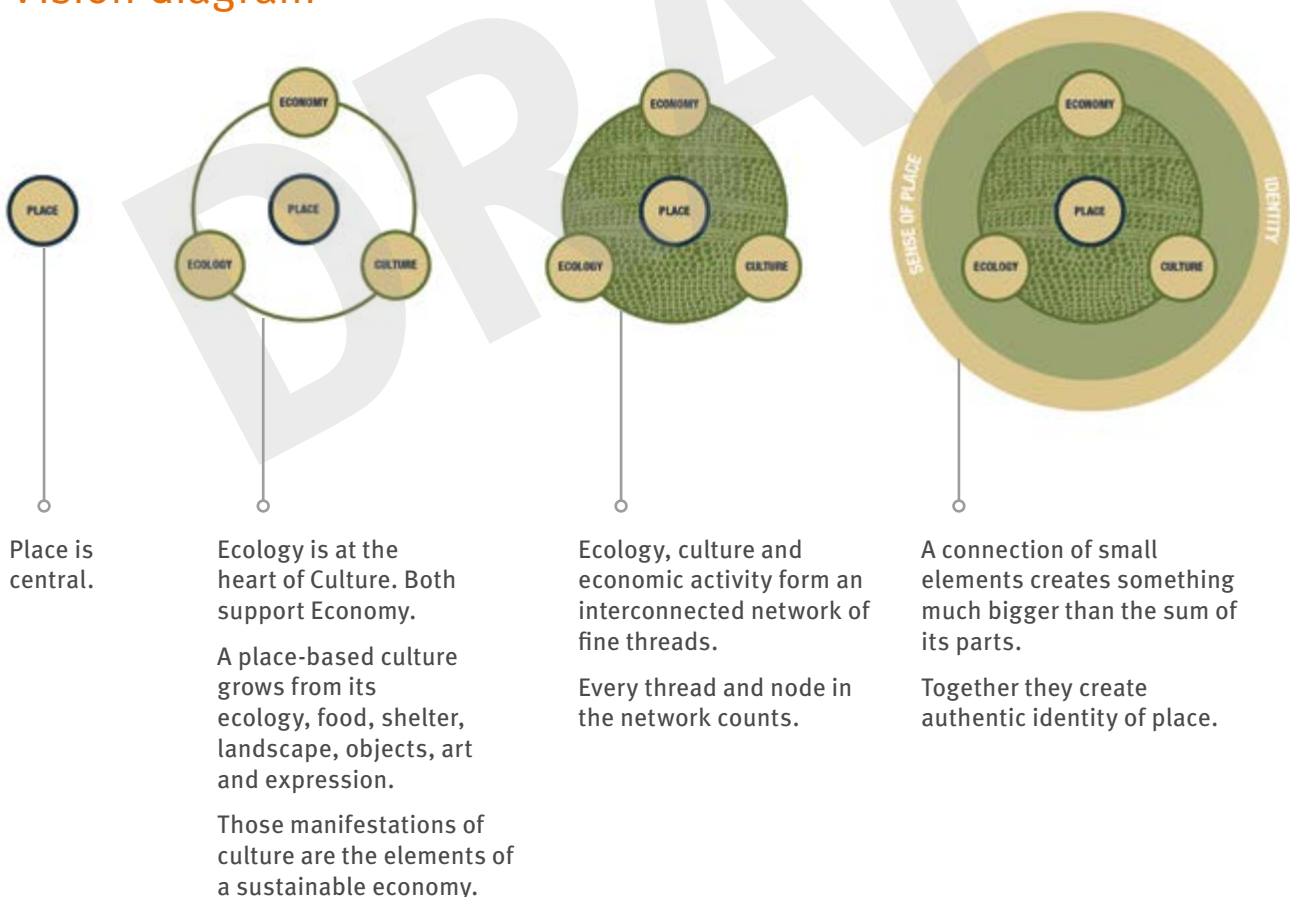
Vision diagram

DRAFT

PLACE

ECONOMY

PLACE

ECOLOGY

CULTURE

ECONOMY

PLACE

ECOLOGY

CULTURE

ECONOMY

SENSE OF PLACE

IDENTITY

PLACE

ECOLOGY

CULTURE

Place is central.

Ecology is at the heart of Culture. Both support Economy.

A place-based culture grows from its ecology, food, shelter, landscape, objects, art and expression.

Those manifestations of culture are the elements of a sustainable economy.

Ecology, culture and economic activity form an interconnected network of fine threads.

Every thread and node in the network counts.

A connection of small elements creates something much bigger than the sum of its parts.

Together they create authentic identity of place.